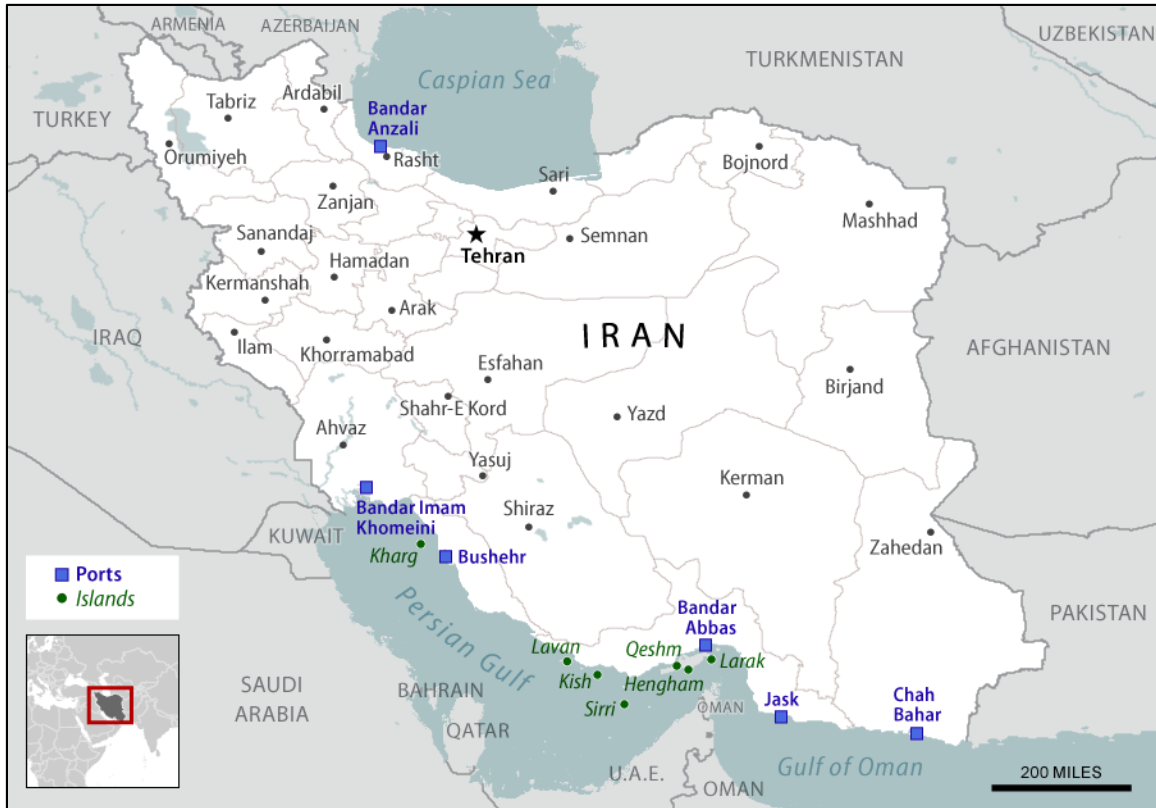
ARMENIA
AZERBAIJAN
UZBEKISTAN
TURKMENISTAN
Caspian Sea
TURKEY
Tabriz
Ardabil
Bandar Anzali
Rasht
Orumiyeh
Bojnord
Sari
Zanjan
Mashhad
Sanandaj
Tehran
Semnan
Hamadan
Kermanshah
Arak
IRAQ
IRAN
Ilam
Khorramabad
AFGHANISTAN
Esfahan
Birjand
Shahr-E Kord
Yazd
Ahvaz
Yasuj
Kerman
Bandar Imam Khomeini
Shiraz
KUWAIT
Kharg
Bushehr
Zahedan
Ports
Islands
Persian Gulf
Bandar Abbas
PAKISTAN
Lavan
Qeshm
Larak
SAUDI ARABIA
Kish
Hengham
BAHRAIN
Sirri
OMAN
Jask
Chah Bahar
QATAR
U.A.E.
Gulf of Oman
OMAN
200 MILES